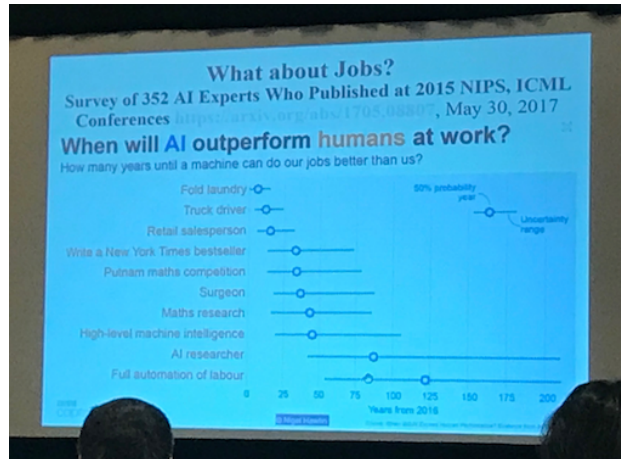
What about Jobs?
Survey of 352 AI Experts Who Published at 2015 NIPS, ICML Conferences https://arxiv.org/abs/1705.08807, May 30, 2017

When will AI outperform humans at work?
How many years until a machine can do our jobs better than us?

50% probability year
Uncertainty range

Fold laundry
Truck driver
Retail salesperson
Write a New York Times bestseller
Putnam maths competition
Surgeon
Maths research
High-level machine intelligence
AI researcher
Full automation of labour

0 25 50 75 100 125 150 175 200
Years from 2016

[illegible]
© Nigel Hawkes
Source: When Will AI Exceed Human Performance? Evidence from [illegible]